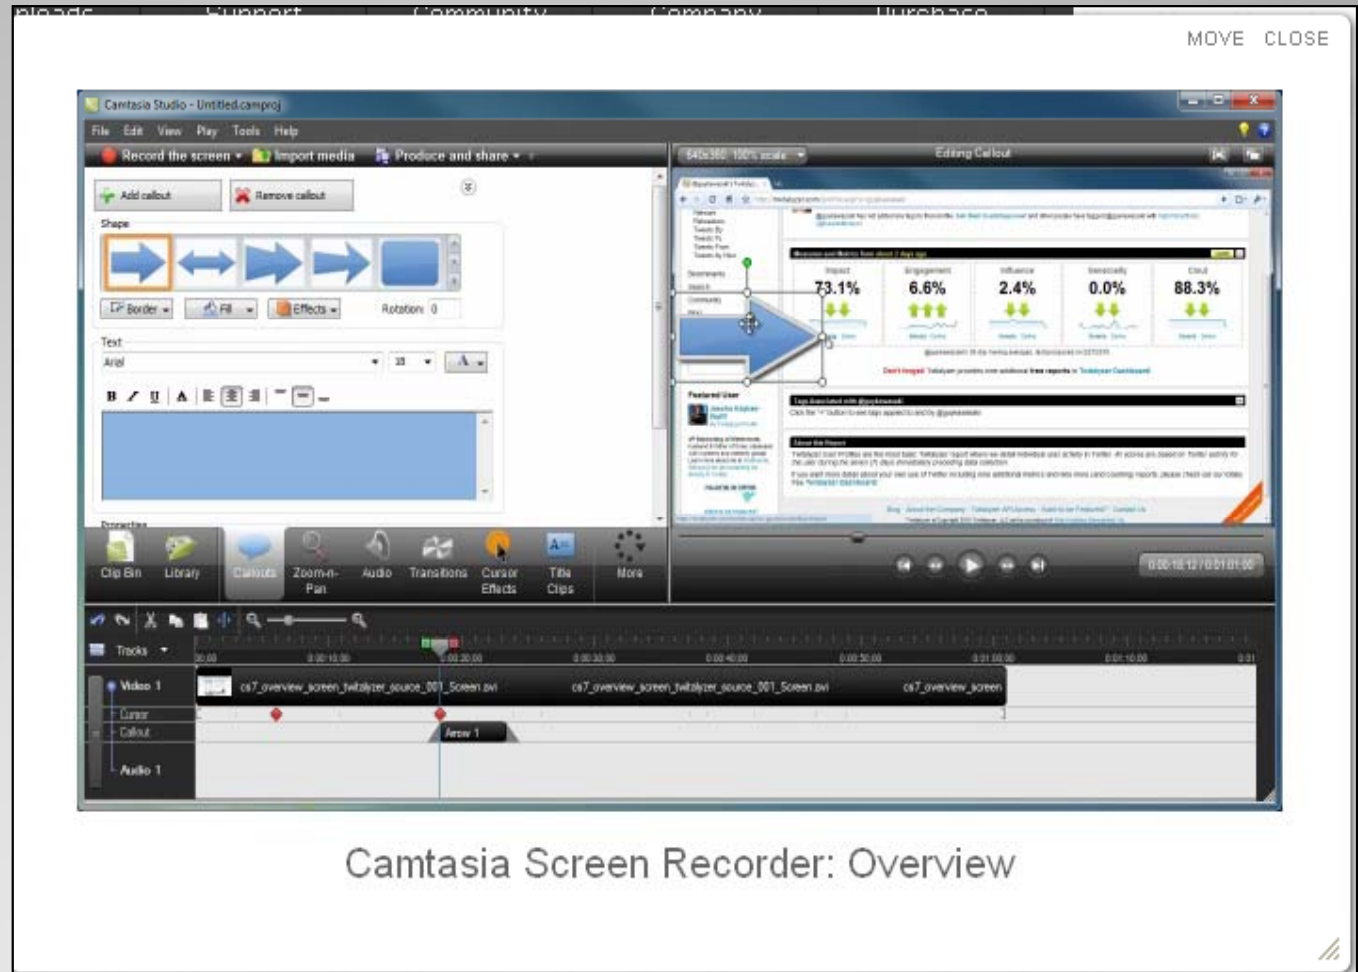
MOVE CLOSE

Camtasia Studio - Untitled.camproj

File Edit View Play Tools Help

Record the screen ▾ Import media Produce and share ▾

640x360 100% scale ▾ Editing Callout

Add callout Remove callout

Shape

Border ▾ Fill ▾ Effects ▾ Rotation: 0

Text

Arial

B I U A

Impact 73.1%
Engagement 6.6%
Influence 2.4%
Generosity 0.0%
Clout 88.3%

Featured User

Properties

Clip Bin Library Callouts Zoom-n-Pan Audio Transitions Cursor Effects Title Clips More

0:00:18:12 / 0:01:01:00

Tracks ▾

00:00 0:00:10:00 0:00:20:00 0:00:30:00 0:00:40:00 0:00:50:00 0:01:00:00 0:01:10:00

Video 1 cs7_overview_screen_twitalyzer_source_001_Screen.avi cs7_overview_screen_twitalyzer_source_001_Screen.avi cs7_overview_screen

Cursor

Callout Arrow 1

Audio 1

Camtasia Screen Recorder: Overview